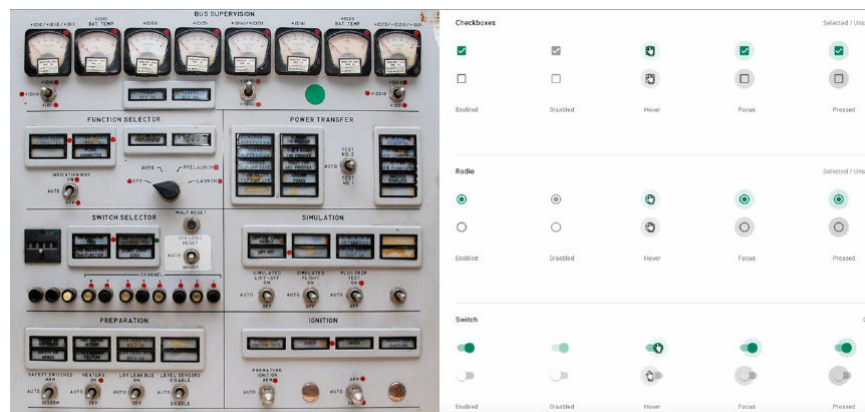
BUS SUPERVISION

BAT. TEMP

BAT. TEMP

FUNCTION SELECTOR

POWER TRANSFER

INDICATION BUS

AUTO

PRE-LAUNCH

OFF

LAUNCH

AUTO

TEST

SWITCH SELECTOR

HALT RESET

SIMULATION

CHANNEL

SIMULATED LIFT-OFF

SIMULATED FLIGHT

AUTO

AUTO

AUTO

PREPARATION

IGNITION

SAFETY SWITCHES

HEATERS

LEVEL SENSORS

AUTO

AUTO

AUTO

AUTO

PREMATURE IGNITION

AUTO

Checkboxes

Selected / Uns

Enabled

Disabled

Hover

Focus

Pressed

Radio

Selected / Uns

Enabled

Disabled

Hover

Focus

Pressed

Switch

Enabled

Disabled

Hover

Focus

Pressed